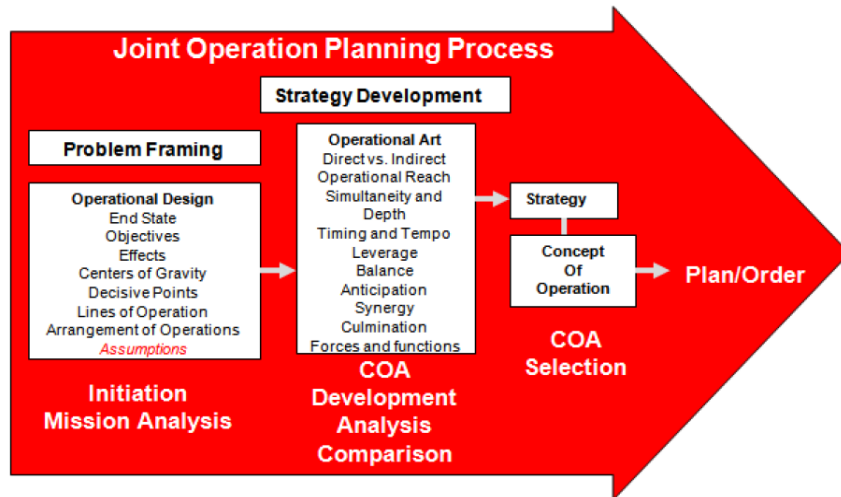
Joint Operation Planning Process

Strategy Development

Problem Framing

Operational Design
End State
Objectives
Effects
Centers of Gravity
Decisive Points
Lines of Operation
Arrangement of Operations
Assumptions

Initiation
Mission Analysis

Operational Art
Direct vs. Indirect
Operational Reach
Simultaneity and Depth
Timing and Tempo
Leverage
Balance
Anticipation
Synergy
Culmination
Forces and functions

COA
Development
Analysis
Comparison

Strategy

Concept Of Operation

COA
Selection

Plan/Order